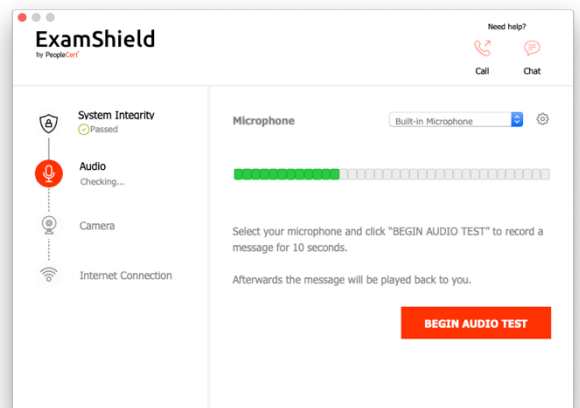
ExamShield
by PeopleCert

Need help?
Call
Chat

System Integrity
Passed

Audio
Checking...

Camera

Internet Connection

Microphone
Built-in Microphone

Select your microphone and click "BEGIN AUDIO TEST" to record a message for 10 seconds.

Afterwards the message will be played back to you.

BEGIN AUDIO TEST